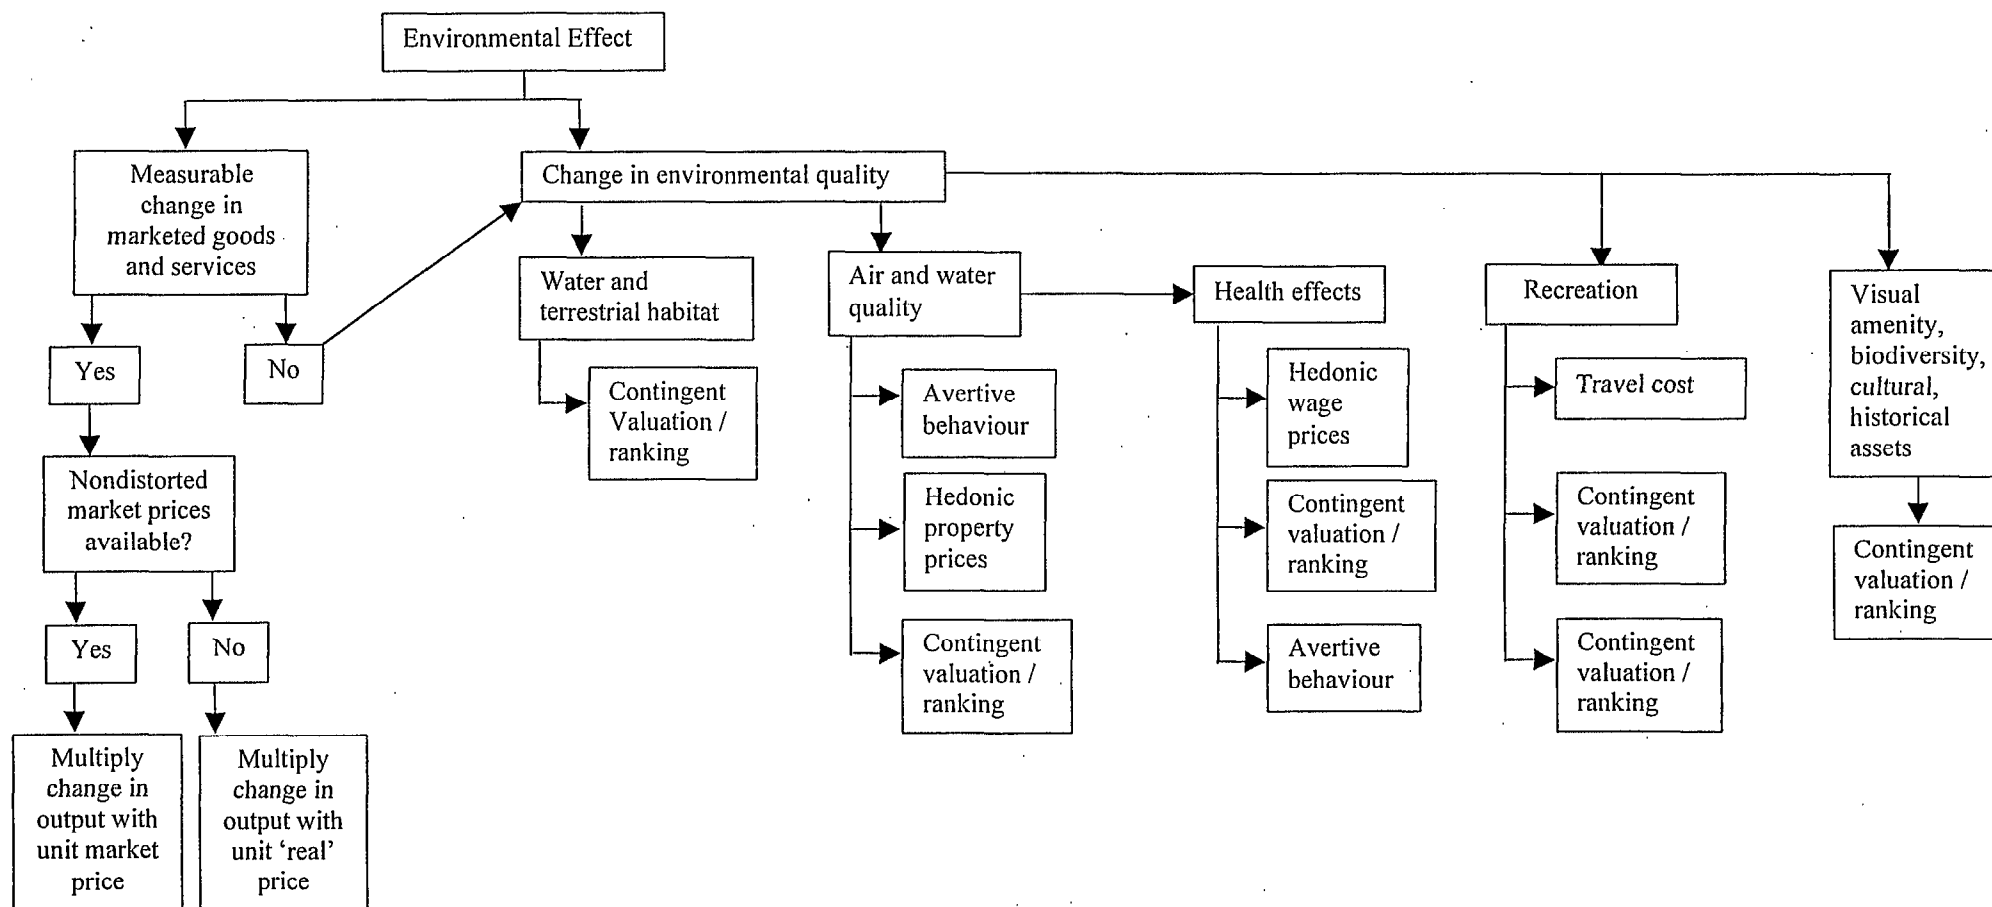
Environmental Effect

Measurable change in marketed goods and services

Change in environmental quality

Yes

No

Nondistorted market prices available?

Yes

No

Multiply change in output with unit market price

Multiply change in output with unit 'real' price

Water and terrestrial habitat

Contingent Valuation / ranking

Air and water quality

Avertive behaviour

Hedonic property prices

Contingent valuation / ranking

Health effects

Hedonic wage prices

Contingent valuation / ranking

Avertive behaviour

Recreation

Travel cost

Contingent valuation / ranking

Contingent valuation / ranking

Visual amenity, biodiversity, cultural, historical assets

Contingent valuation / ranking